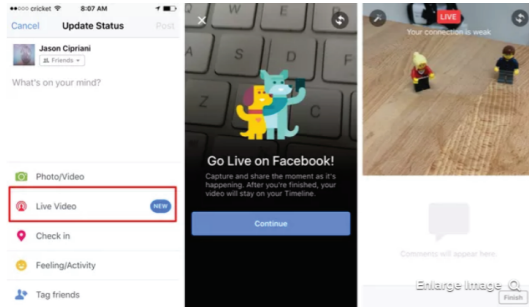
cricket 8:07 AM

Cancel Update Status Post

Jason Cipriani
Friends

What's on your mind?

Photo/Video

Live Video NEW

Check in

Feeling/Activity

Tag friends

Go Live on Facebook!

Capture and share the moment as it's happening. After you're finished, your video will stay on your Timeline.

Continue

LIVE

Your connection is weak

Comments will appear here

Enlarge Image

Finish